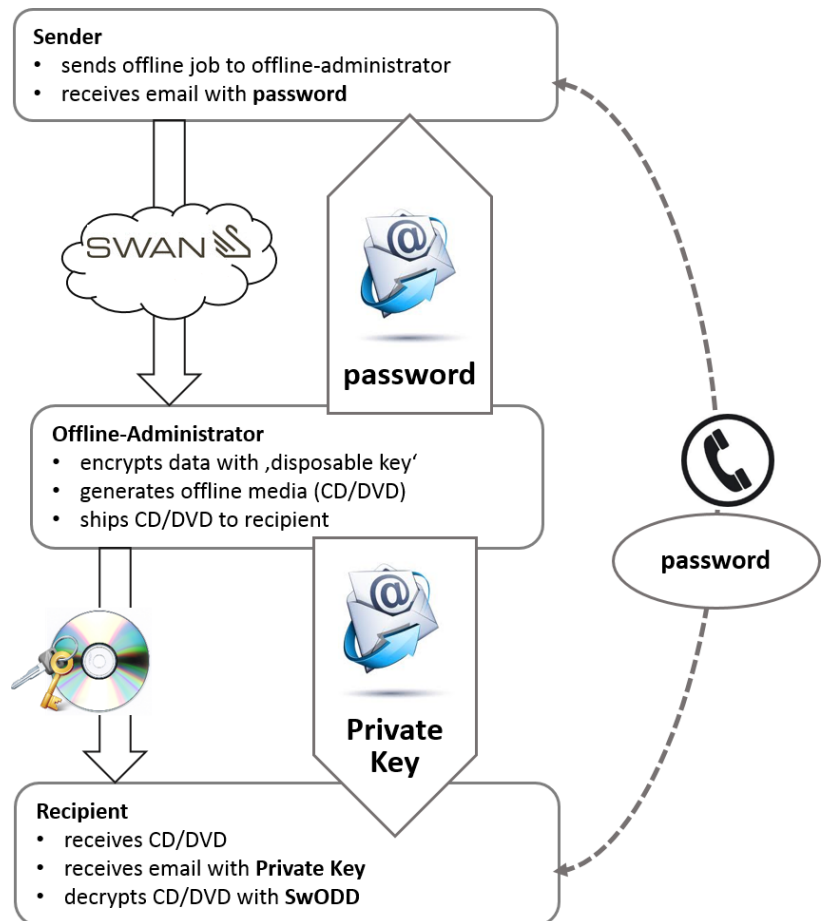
**Sender**
- sends offline job to offline-administrator
- receives email with **password**

SWAN

password

**Offline-Administrator**
- encrypts data with ‚disposable key‘
- generates offline media (CD/DVD)
- ships CD/DVD to recipient

password

Private Key

**Recipient**
- receives CD/DVD
- receives email with **Private Key**
- decrypts CD/DVD with **SwODD**